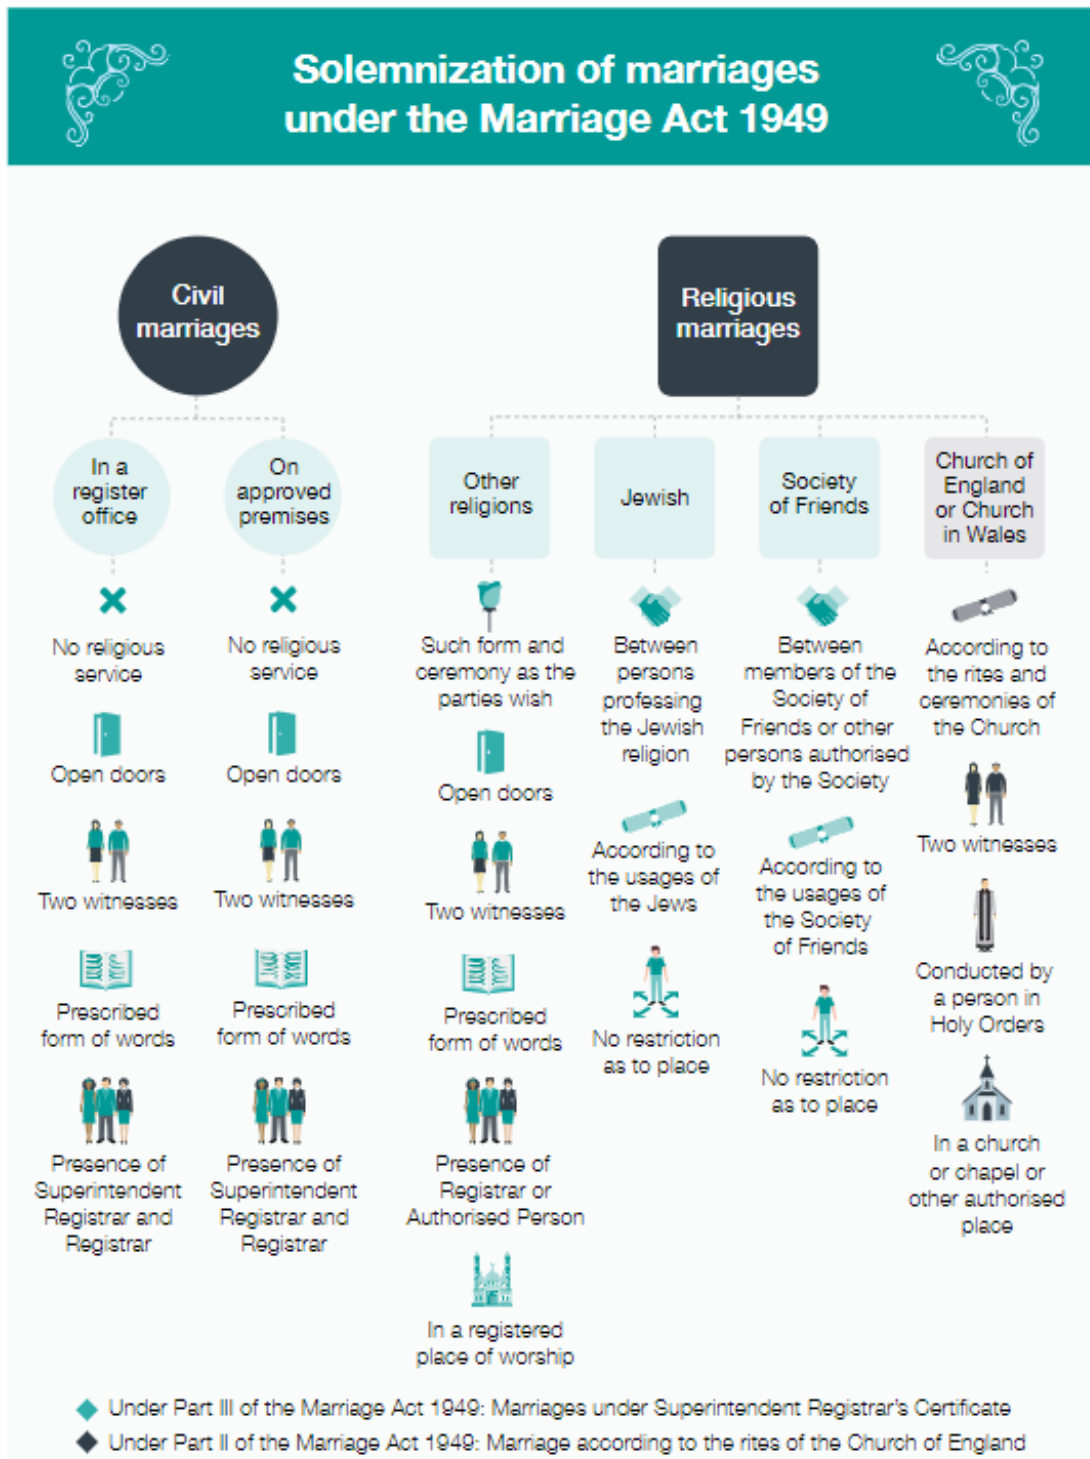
Solemnization of marriages under the Marriage Act 1949

Civil marriages

Religious marriages

In a register office

No religious service

Open doors

Two witnesses

Prescribed form of words

Presence of Superintendent Registrar and Registrar

On approved premises

No religious service

Open doors

Two witnesses

Prescribed form of words

Presence of Superintendent Registrar and Registrar

Other religions

Such form and ceremony as the parties wish

Open doors

Two witnesses

Prescribed form of words

Presence of Registrar or Authorised Person

In a registered place of worship

Jewish

Between persons professing the Jewish religion

According to the usages of the Jews

No restriction as to place

Society of Friends

Between members of the Society of Friends or other persons authorised by the Society

According to the usages of the Society of Friends

No restriction as to place

Church of England or Church in Wales

According to the rites and ceremonies of the Church

Two witnesses

Conducted by a person in Holy Orders

In a church or chapel or other authorised place

Under Part III of the Marriage Act 1949: Marriages under Superintendent Registrar's Certificate

Under Part II of the Marriage Act 1949: Marriage according to the rites of the Church of England